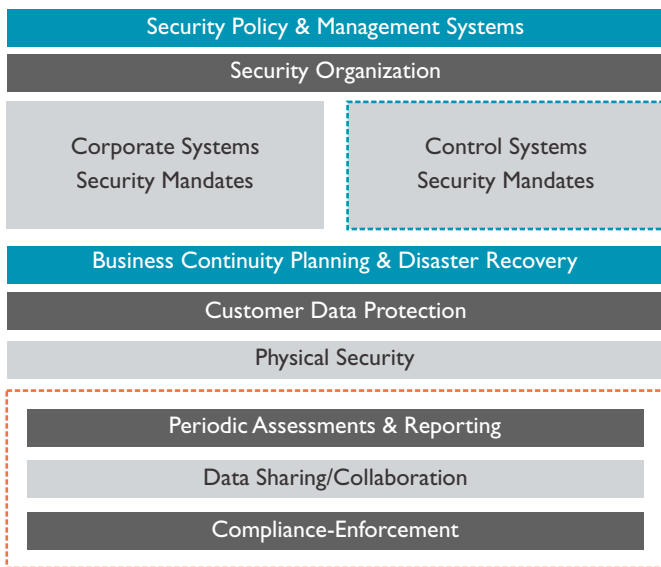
Security Policy & Management Systems

Security Organization

Corporate Systems Security Mandates

Control Systems Security Mandates

Business Continuity Planning & Disaster Recovery

Customer Data Protection

Physical Security

Periodic Assessments & Reporting

Data Sharing/Collaboration

Compliance-Enforcement